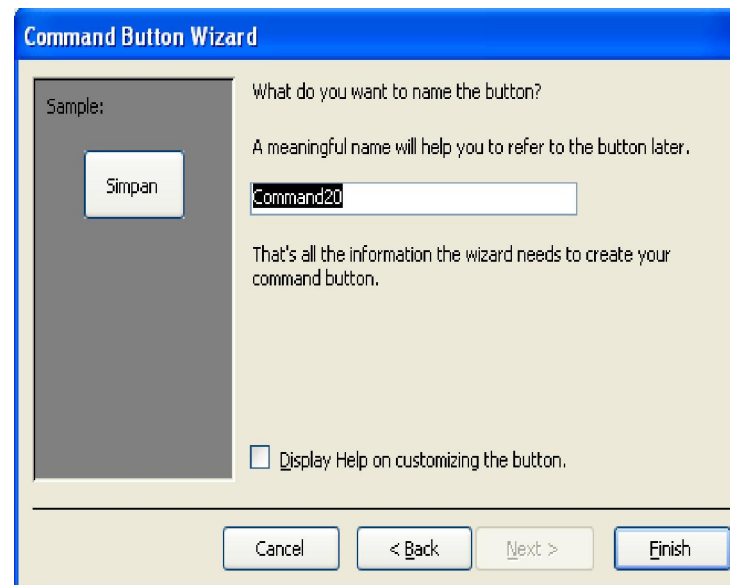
Command Button Wizard

Sample:

Simpan

What do you want to name the button?

A meaningful name will help you to refer to the button later.

Command20

That's all the information the wizard needs to create your command button.

Display Help on customizing the button.

Cancel

< Back

Next >

Finish